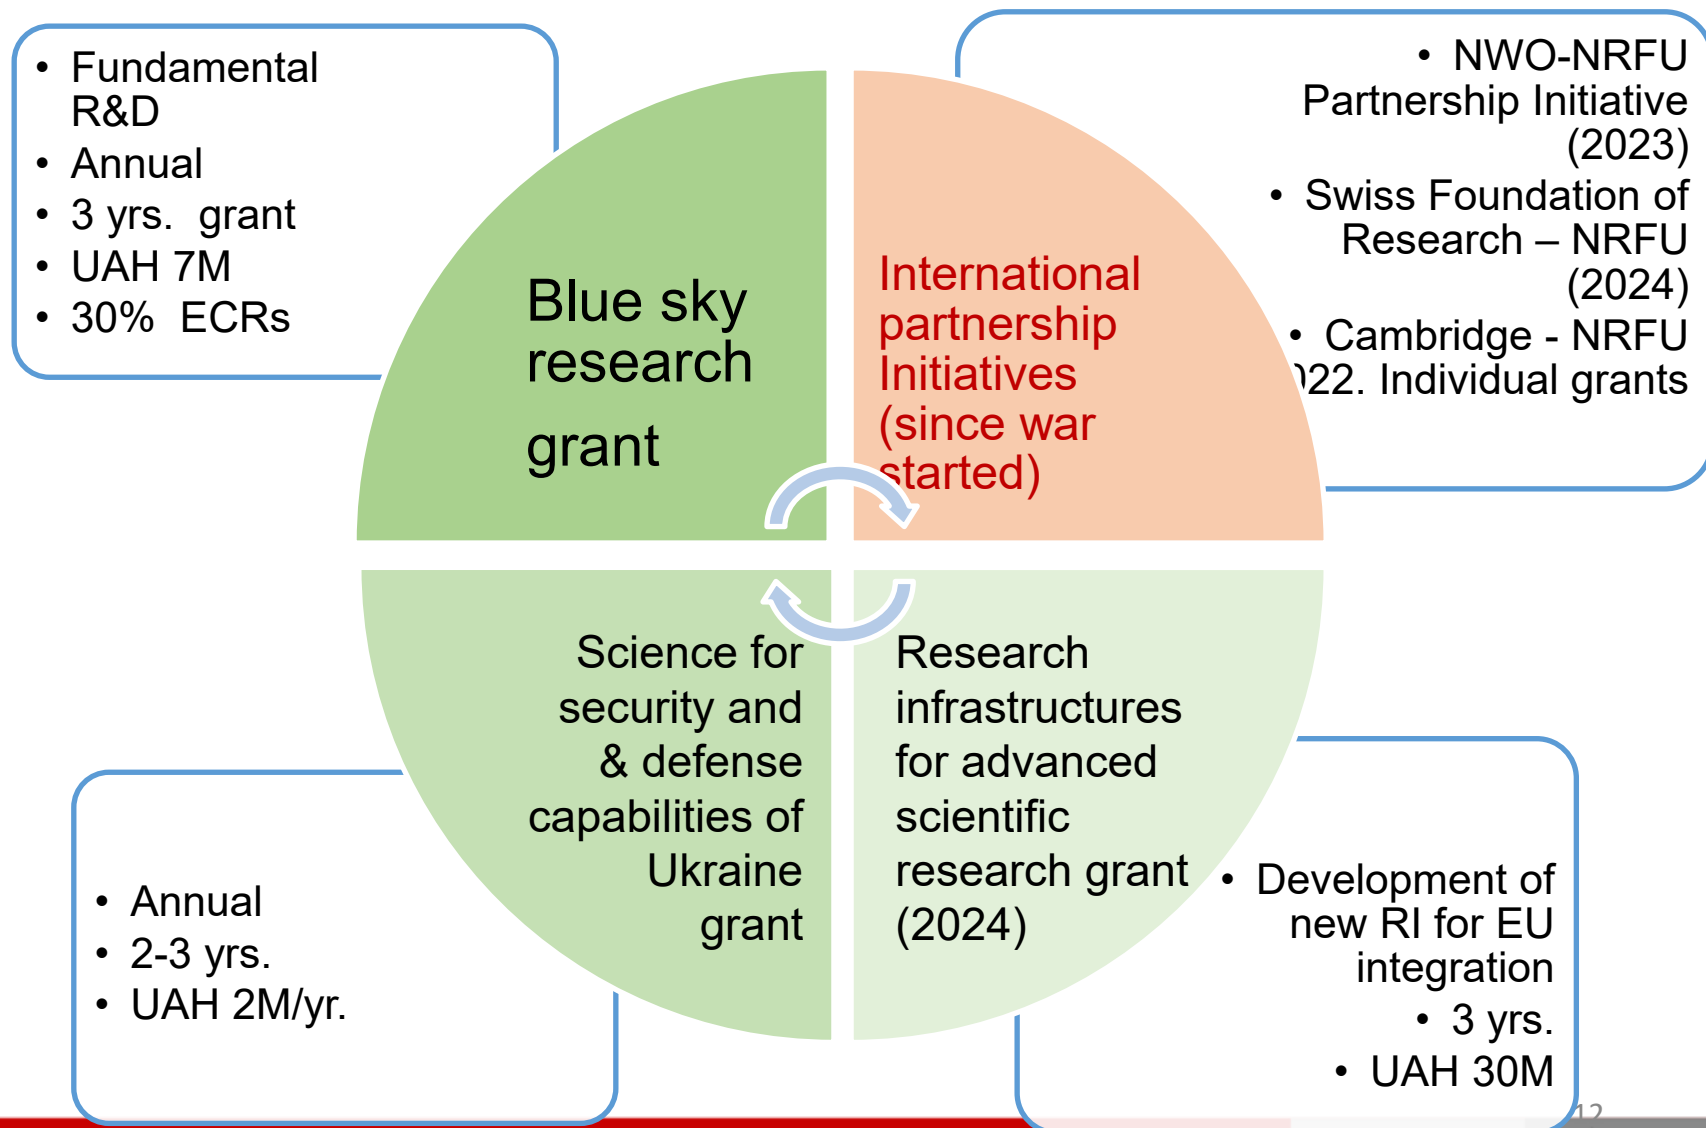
- Fundamental R&D
- Annual
- 3 yrs. grant
- UAH 7M
- 30% ECRs

Blue sky research grant

International partnership Initiatives (since war started)

- NWO-NRFU Partnership Initiative (2023)
- Swiss Foundation of Research – NRFU (2024)
- Cambridge - NRFU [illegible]22. Individual grants

Science for security and & defense capabilities of Ukraine grant

- Annual
- 2-3 yrs.
- UAH 2M/yr.

Research infrastructures for advanced scientific research grant (2024)

- Development of new RI for EU integration
- 3 yrs.
- UAH 30M

12